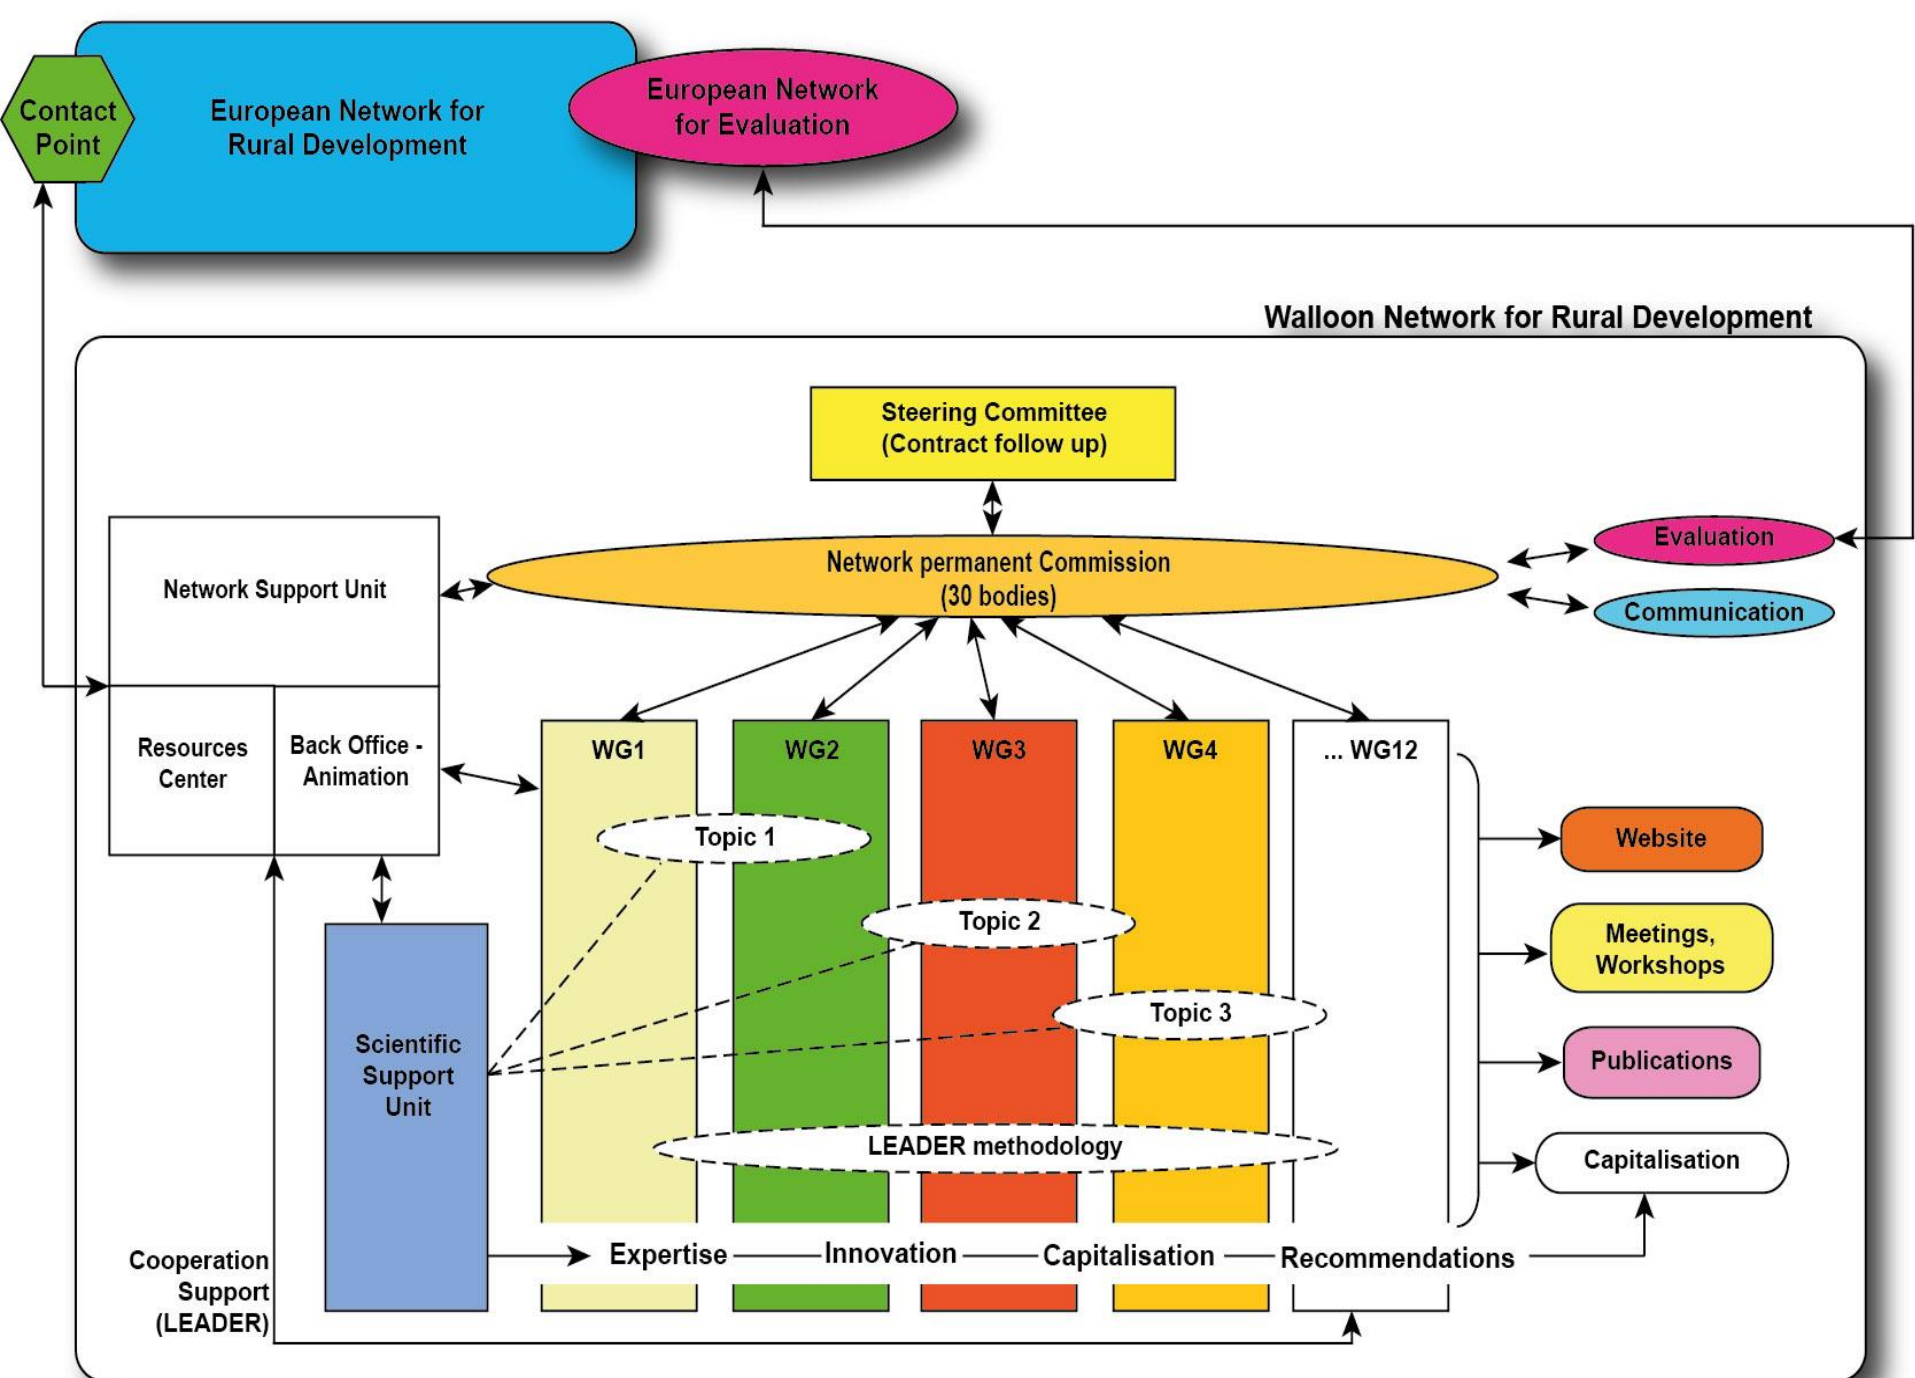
Contact Point

European Network for Rural Development

European Network for Evaluation

Walloon Network for Rural Development

Steering Committee (Contract follow up)

Network Support Unit

Network permanent Commission (30 bodies)

Evaluation

Communication

Resources Center

Back Office - Animation

WG1

WG2

WG3

WG4

... WG12

Topic 1

Topic 2

Topic 3

Scientific Support Unit

LEADER methodology

Website

Meetings, Workshops

Publications

Capitalisation

Cooperation Support (LEADER)

Expertise — Innovation — Capitalisation — Recommendations